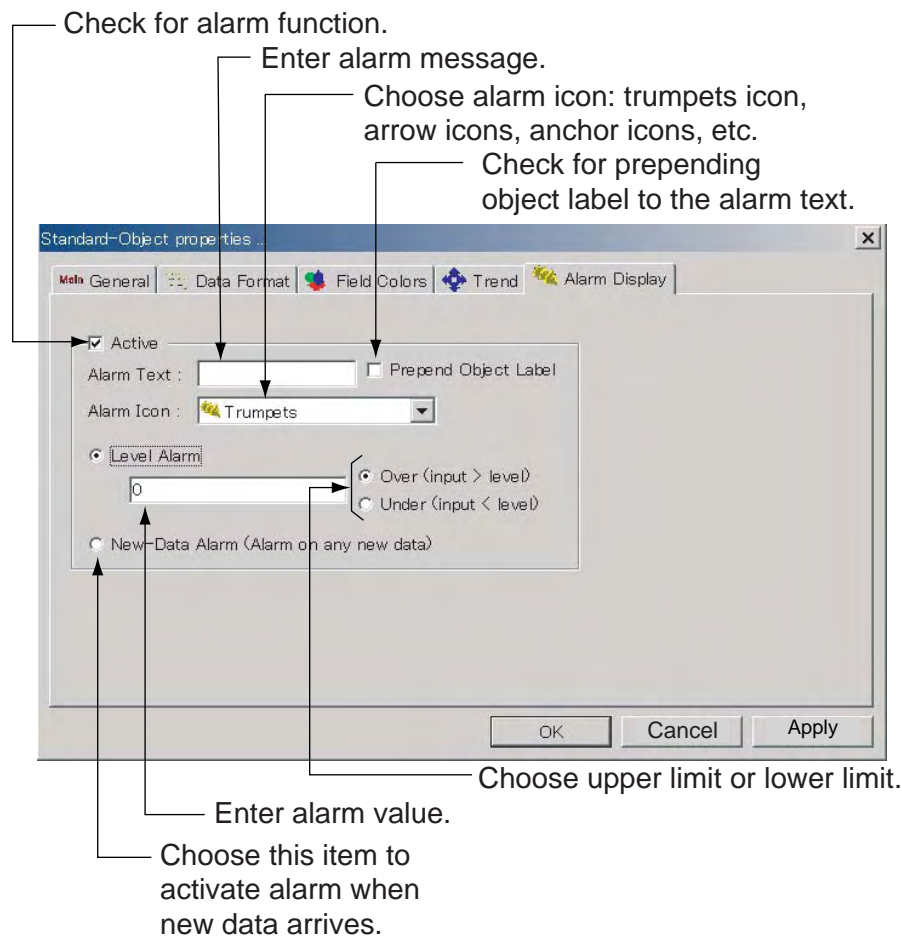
Check for alarm function.

Enter alarm message.

Choose alarm icon: trumpets icon, arrow icons, anchor icons, etc.

Check for prepending object label to the alarm text.

Standard-Object properties ...

×

Main General

Data Format

Field Colors

Trend

Alarm Display

☑ Active

Alarm Text :

☐ Prepend Object Label

Alarm Icon : Trumpets

Level Alarm

0

Over (input > level)

Under (input < level)

New-Data Alarm (Alarm on any new data)

OK

Cancel

Apply

Choose upper limit or lower limit.

Enter alarm value.

Choose this item to activate alarm when new data arrives.